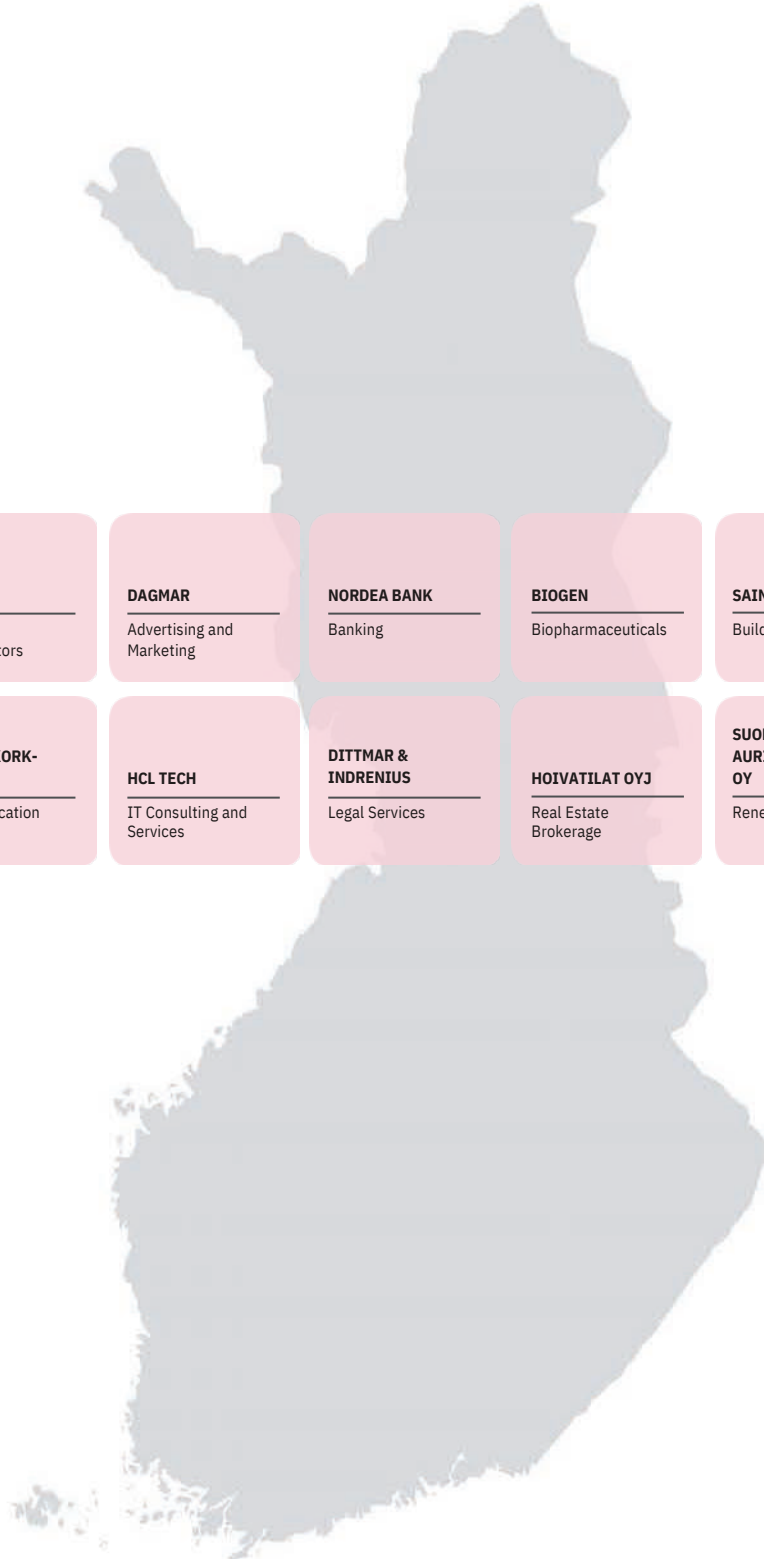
tors

DAGMAR

Advertising and Marketing

NORDEA BANK

Banking

BIOGEN

Biopharmaceuticals

SAIN

Build

ORK-

cation

HCL TECH

IT Consulting and Services

DITTMAR & INDRENIUS

Legal Services

HOIVATILAT OYJ

Real Estate Brokerage

SUO AUR OY

Rene